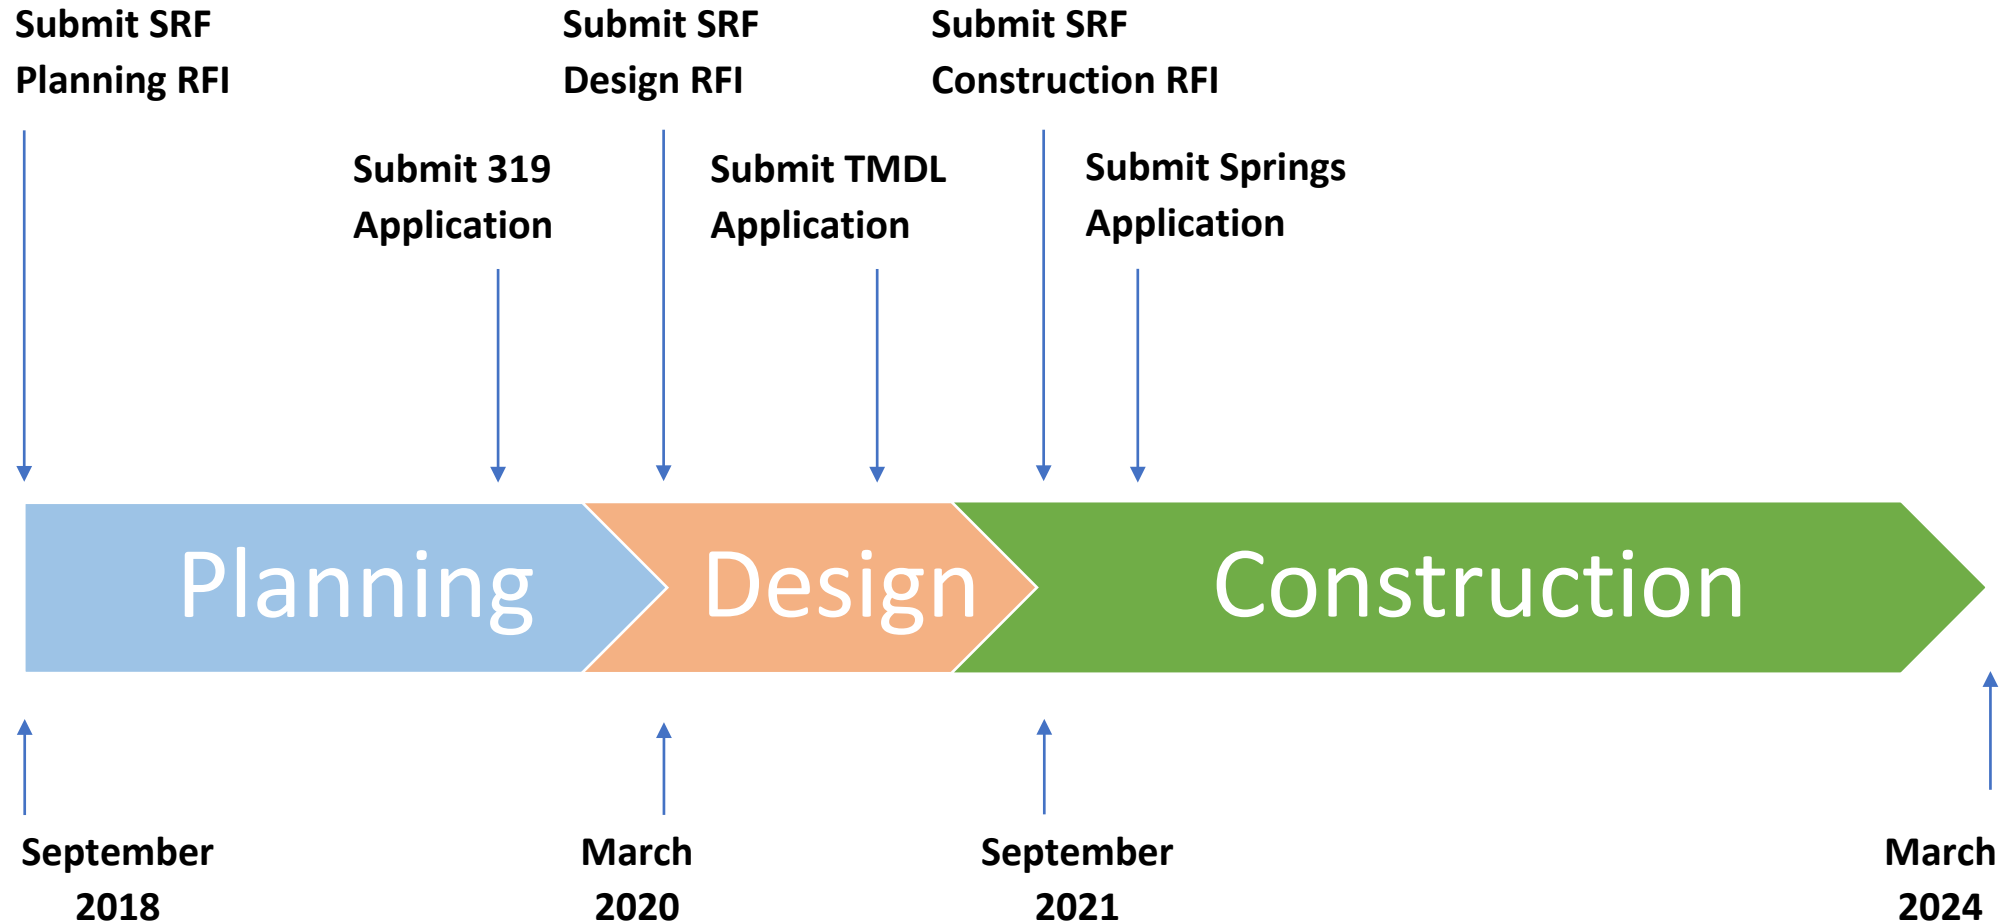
Submit SRF Planning RFI

Submit 319 Application

Submit SRF Design RFI

Submit TMDL Application

Submit SRF Construction RFI

Submit Springs Application

Planning

Design

Construction

September 2018

March 2020

September 2021

March 2024